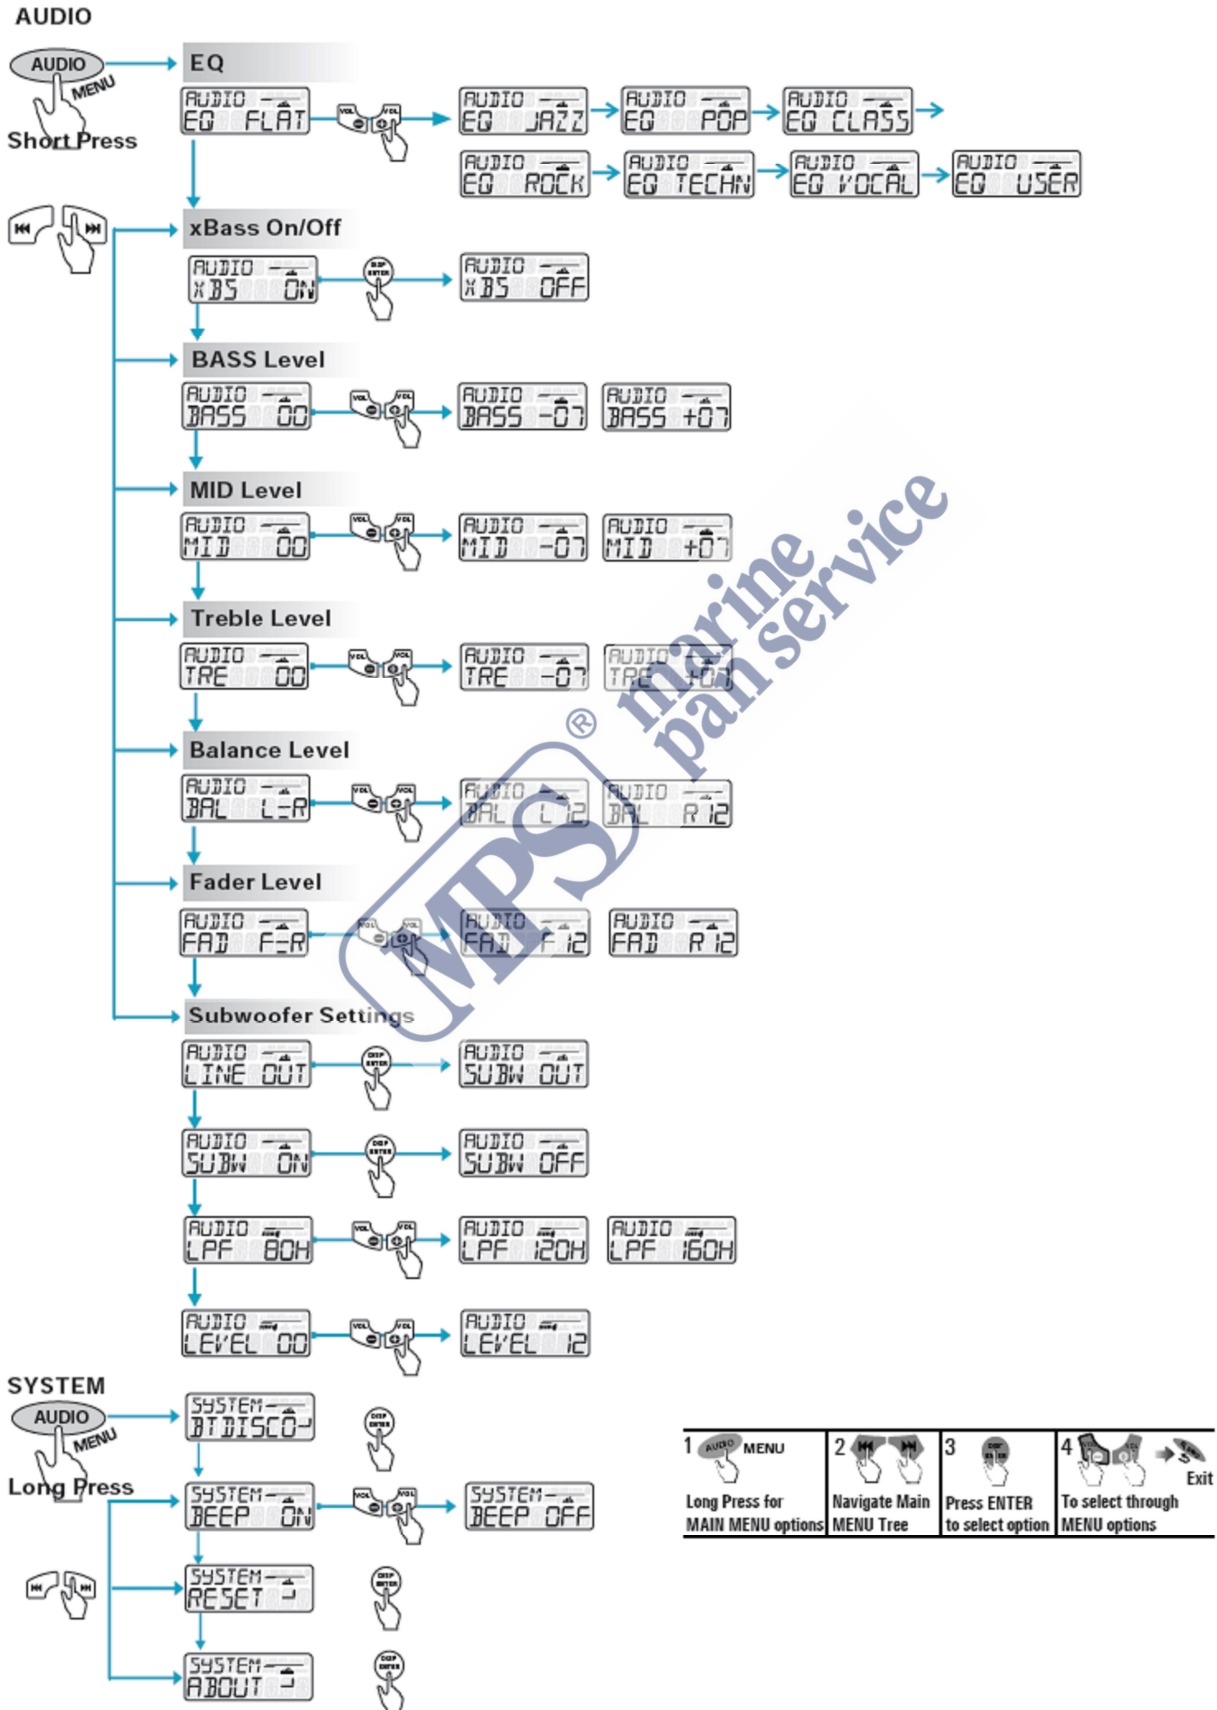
AUDIO

AUDIO MENU Short Press

EQ

AUDIO EQ FLAT

AUDIO EQ JAZZ
AUDIO EQ POP
AUDIO EQ CLASS
AUDIO EQ ROCK
AUDIO EQ TECHN
AUDIO EQ VOCAL
AUDIO EQ USER

xBass On/Off

AUDIO XBS ON
AUDIO XBS OFF

BASS Level

AUDIO BASS 00
AUDIO BASS -07
AUDIO BASS +07

MID Level

AUDIO MID 00
AUDIO MID -07
AUDIO MID +07

Treble Level

AUDIO TRE 00
AUDIO TRE -07
AUDIO TRE +07

Balance Level

AUDIO BAL L=R
AUDIO BAL L 12
AUDIO BAL R 12

Fader Level

AUDIO FAD F=R
AUDIO FAD F 12
AUDIO FAD R 12

Subwoofer Settings

AUDIO LINE OUT
AUDIO SUBW OUT
AUDIO SUBW ON
AUDIO SUBW OFF
AUDIO LPF 80H
AUDIO LPF 120H
AUDIO LPF 160H
AUDIO LEVEL 00
AUDIO LEVEL 12

SYSTEM

AUDIO MENU Long Press

SYSTEM BT DISCO
SYSTEM BEEP ON
SYSTEM BEEP OFF
SYSTEM RESET
SYSTEM ABOUT

| 1 AUDIO MENU Long Press for MAIN MENU options | 2 Navigate Main MENU Tree | 3 Press ENTER to select option | 4 Exit To select through MENU options |
|---|---|---|---|

MPS® marine pan service